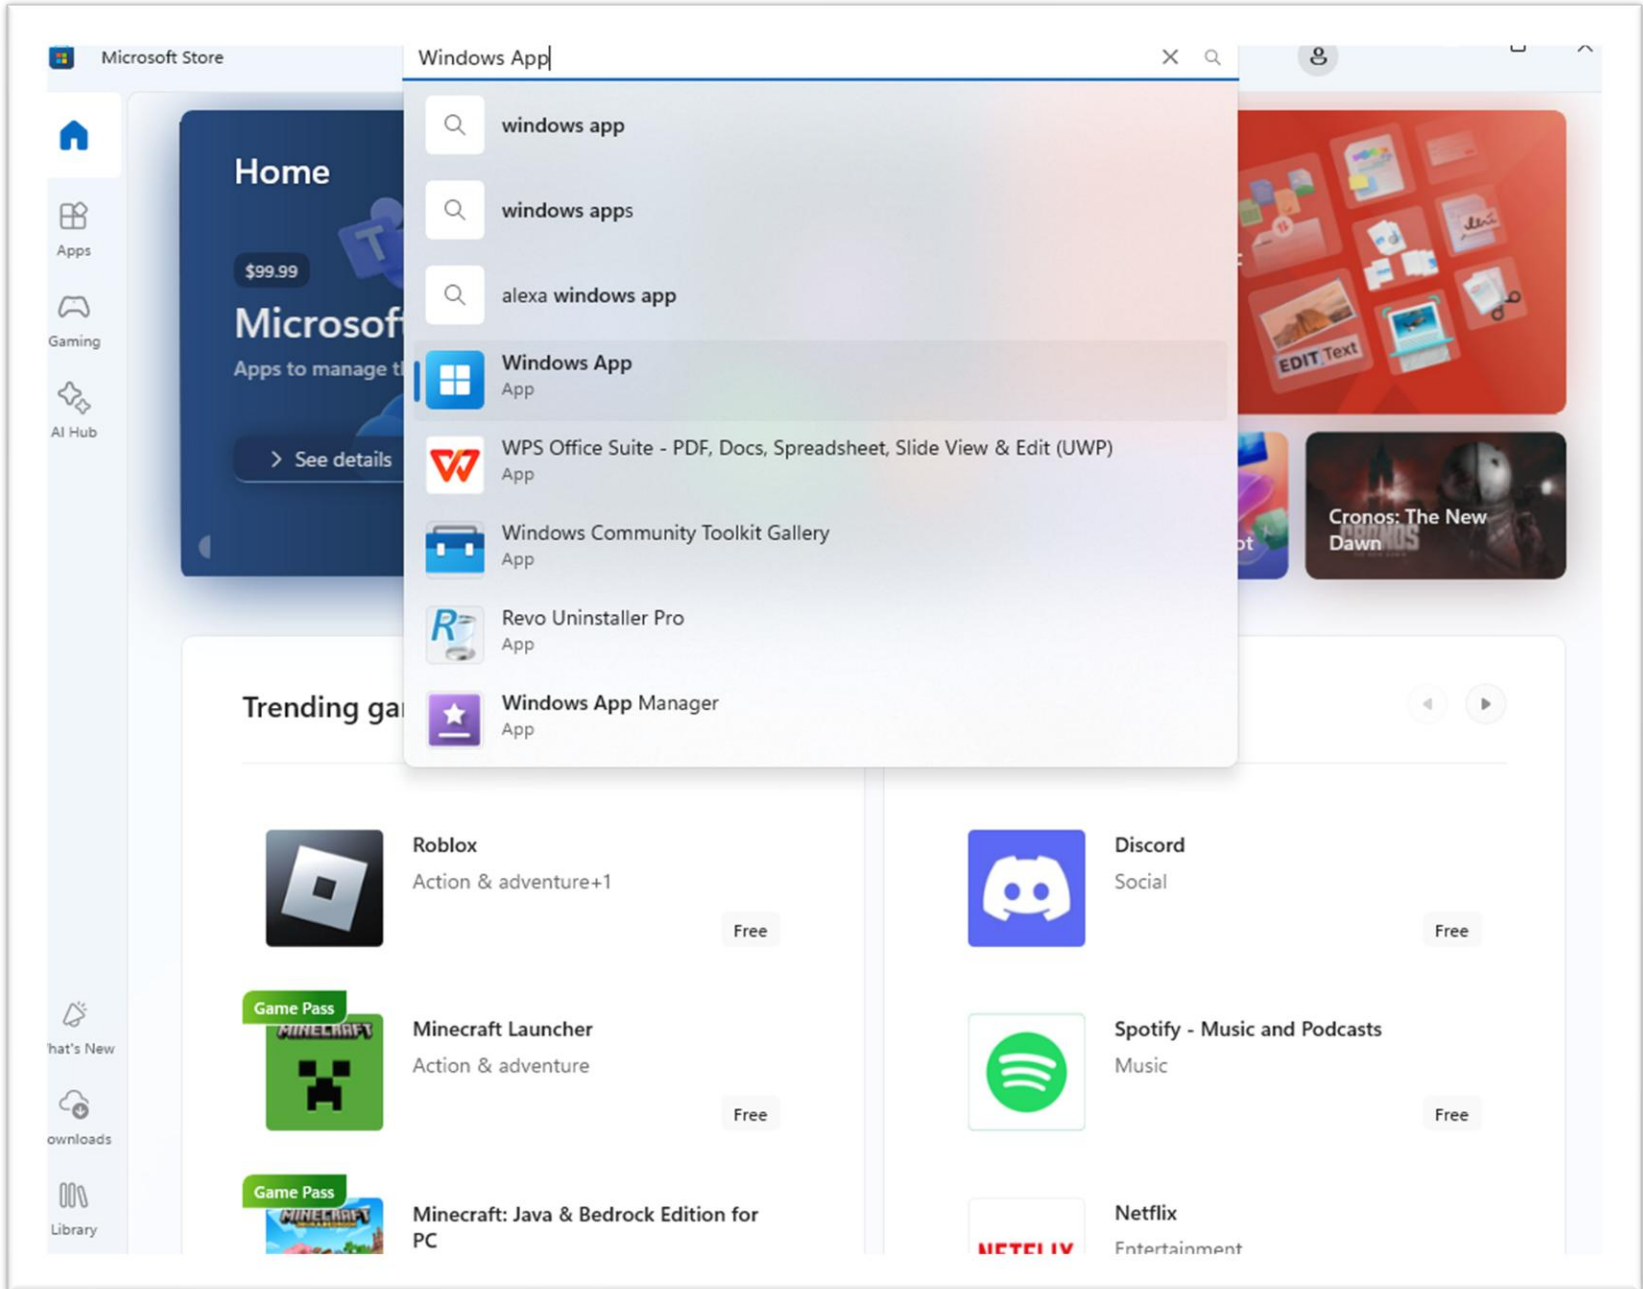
Microsoft Store

Windows App

windows app

windows apps

alexa windows app

Windows App
App

WPS Office Suite - PDF, Docs, Spreadsheet, Slide View & Edit (UWP)
App

Windows Community Toolkit Gallery
App

Revo Uninstaller Pro
App

Windows App Manager
App

Apps

Gaming

AI Hub

hat's New

ownloads

Library

Home

$99.99

Microsof

Apps to manage t

See details

EDIT Text

Cronos: The New Dawn

Trending ga

Roblox
Action & adventure+1
Free

Discord
Social
Free

Game Pass

Minecraft Launcher
Action & adventure
Free

Spotify - Music and Podcasts
Music
Free

Game Pass

Minecraft: Java & Bedrock Edition for PC

Netflix
Entertainment